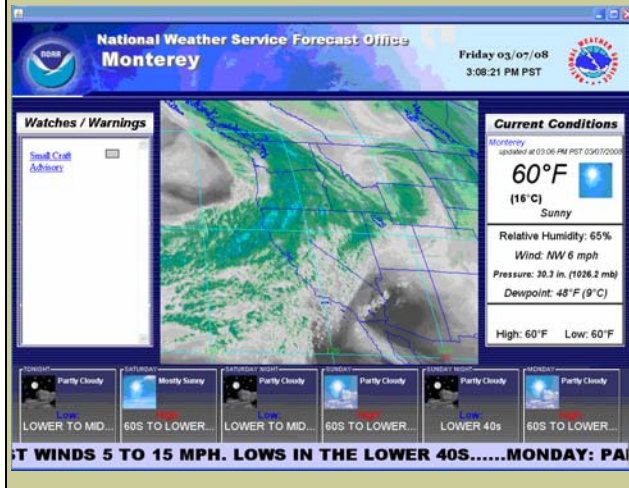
National Weather Service Forecast Office
Monterey

Friday 03/07/08
3:08:21 PM PST

NOAA

NATIONAL WEATHER SERVICE

Watches / Warnings

Small Craft Advisory

Current Conditions

Monterey
updated at 03:06 PM PST 03/07/2008

60°F
(16°C)
Sunny

Relative Humidity: 65%
Wind: NW 6 mph
Pressure: 30.3 in. (1026.2 mb)
Dewpoint: 48°F (9°C)

High: 60°F Low: 60°F

TONIGHT
Partly Cloudy
Low:
LOWER TO MID...

SATURDAY
Mostly Sunny
High:
60S TO LOWER...

SATURDAY NIGHT
Partly Cloudy
Low:
LOWER TO MID...

SUNDAY
Partly Cloudy
High:
60S TO LOWER...

SUNDAY NIGHT
Partly Cloudy
Low:
LOWER 40s

MONDAY
Partly Cloudy
High:
60S TO LOWER...

T WINDS 5 TO 15 MPH. LOWS IN THE LOWER 40S......MONDAY: PA